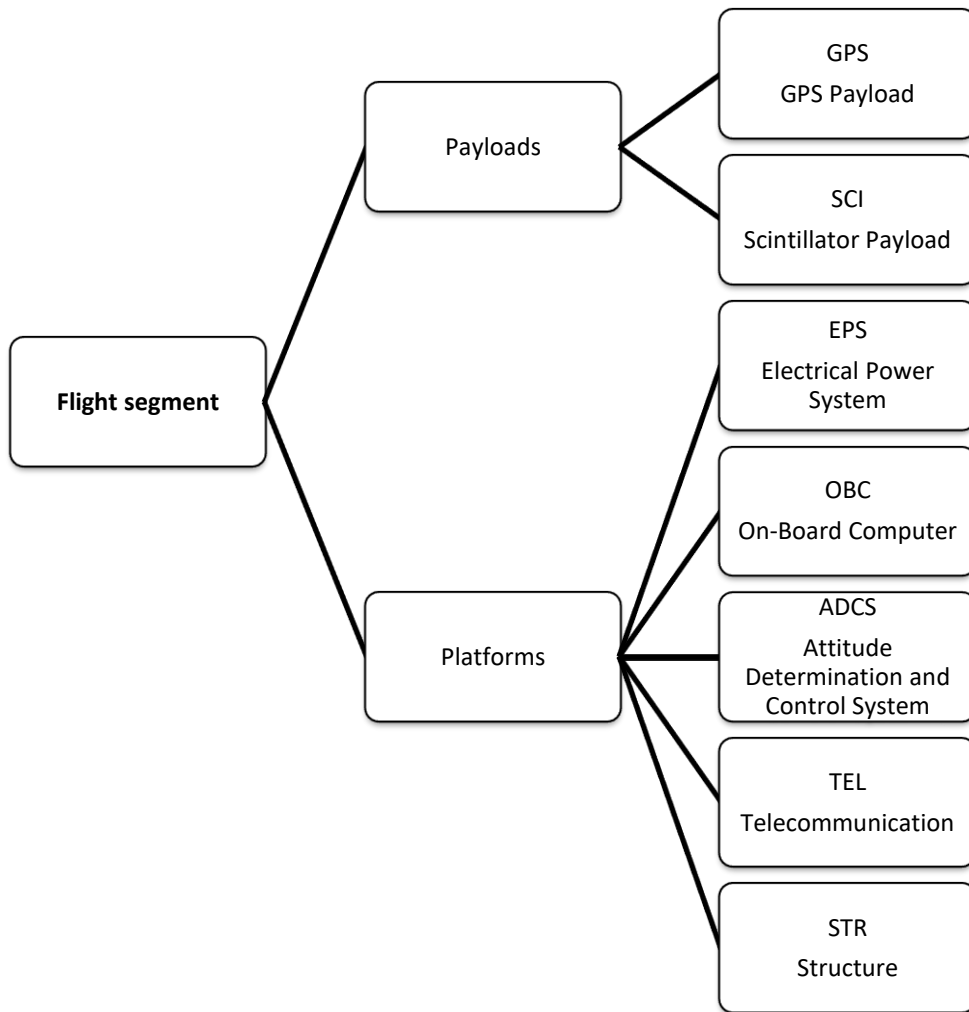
Flight segment

Payloads

GPS
GPS Payload

SCI
Scintillator Payload

Platforms

EPS
Electrical Power System

OBC
On-Board Computer

ADCS
Attitude Determination and Control System

TEL
Telecommunication

STR
Structure